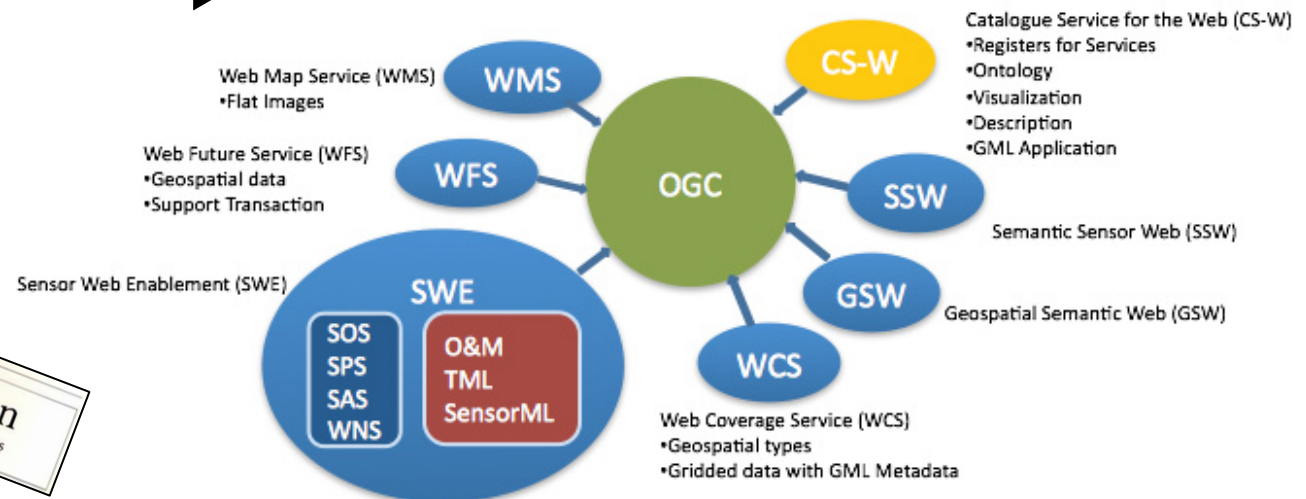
Web Map Service (WMS)
•Flat Images

WMS

CS-W

Catalogue Service for the Web (CS-W)
•Registers for Services
•Ontology
•Visualization
•Description
•GML Application

Web Future Service (WFS)
•Geospatial data
•Support Transaction

WFS

OGC

SSW

Semantic Sensor Web (SSW)

Sensor Web Enablement (SWE)

SWE

SOS
SPS
SAS
WNS

O&M
TML
SensorML

GSW

Geospatial Semantic Web (GSW)

WCS

Web Coverage Service (WCS)
•Geospatial types
•Gridded data with GML Metadata

n